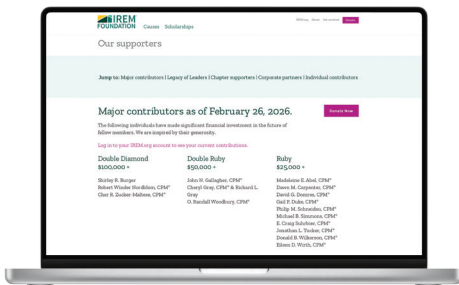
IREM FOUNDATION Causes Scholarships

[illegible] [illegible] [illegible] Donate

Our supporters

Jump to: Major contributors | Legacy of Leaders | Chapter supporters | Corporate partners | Individual contributors

Major contributors as of February 26, 2026.

Donate Now

The following individuals have made significant financial investment in the future of fellow members. We are inspired by their generosity.

Log in to your IREM.org account to see your current contributions.

Double Diamond
$100,000 +

Shirley R. Burger
Robert Winder Nordblom, CPM®
Cher R. Zucker-Mahrea, CPM®

Double Ruby
$50,000 +

John N. Gallagher, CPM®
Cheryl Gray, CPM® & Richard L. Gray
O. Randall Woodbury, CPM®

Ruby
$25,000 +

Madeleine E. Abel, CPM®
Dawn M. Carpenter, CPM®
David G. Domres, CPM®
Gail P. Duke, CPM®
Philip M. Schroeder, CPM®
Michael B. Simmons, CPM®
E. Craig Schriner, CPM®
Jonathan L. Tucker, CPM®
Donald B. Wilkerson, CPM®
Eileen D. Wirth, CPM®